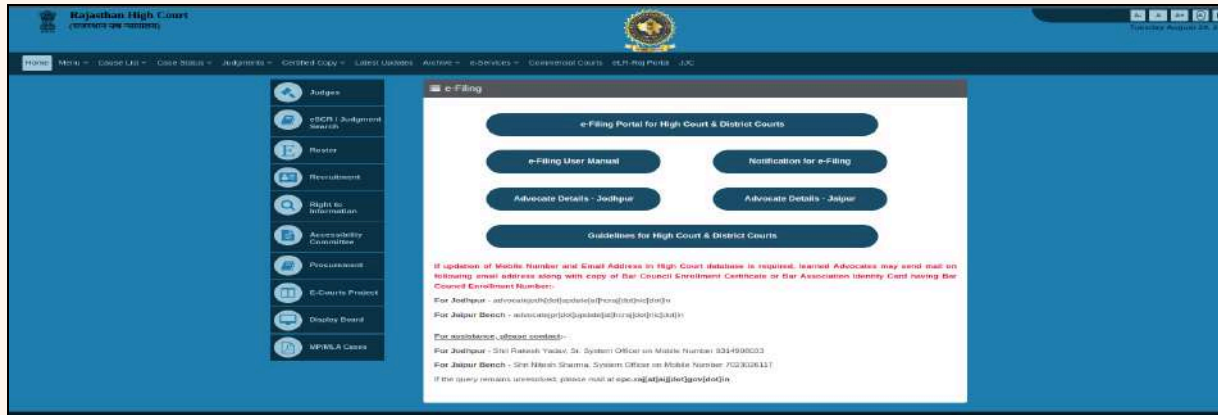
Rajasthan High Court
(राजस्थान उच्च न्यायालय)

A- A A+ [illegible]
Tuesday August 24, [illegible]

Home Menu Cause List Case Status Judgments Certified Copy Latest Updates Archive e-Services Commercial Courts eLR-Raj Portal JJC

Judges
eSCR / Judgment Search
Roster
Recruitment
Right to Information
Accessibility Committee
Procurement
E-Courts Project
Display Board
MP/MLA Cases

e-Filing

e-Filing Portal for High Court & District Courts

e-Filing User Manual

Notification for e-Filing

Advocate Details - Jodhpur

Advocate Details - Jaipur

Guidelines for High Court & District Courts

If updation of Mobile Number and Email Address in High Court database is required, learned Advocates may send mail on following email address along with copy of Bar Council Enrollment Certificate or Bar Association Identity Card having Bar Council Enrollment Number:-

For Jodhpur - advocatejodh[dot]update[at]hcraj[dot]nic[dot]in

For Jaipur Bench - advocatejpr[dot]update[at]hcraj[dot]nic[dot]in

For assistance, please contact:-

For Jodhpur - Shri Rakesh Yadav, Sr. System Officer on Mobile Number 9314900033

For Jaipur Bench - Shri Nitesh Sharma, System Officer on Mobile Number 7023026117

If the query remains unresolved, please mail at cpc.raj[at]aij[dot]gov[dot]in